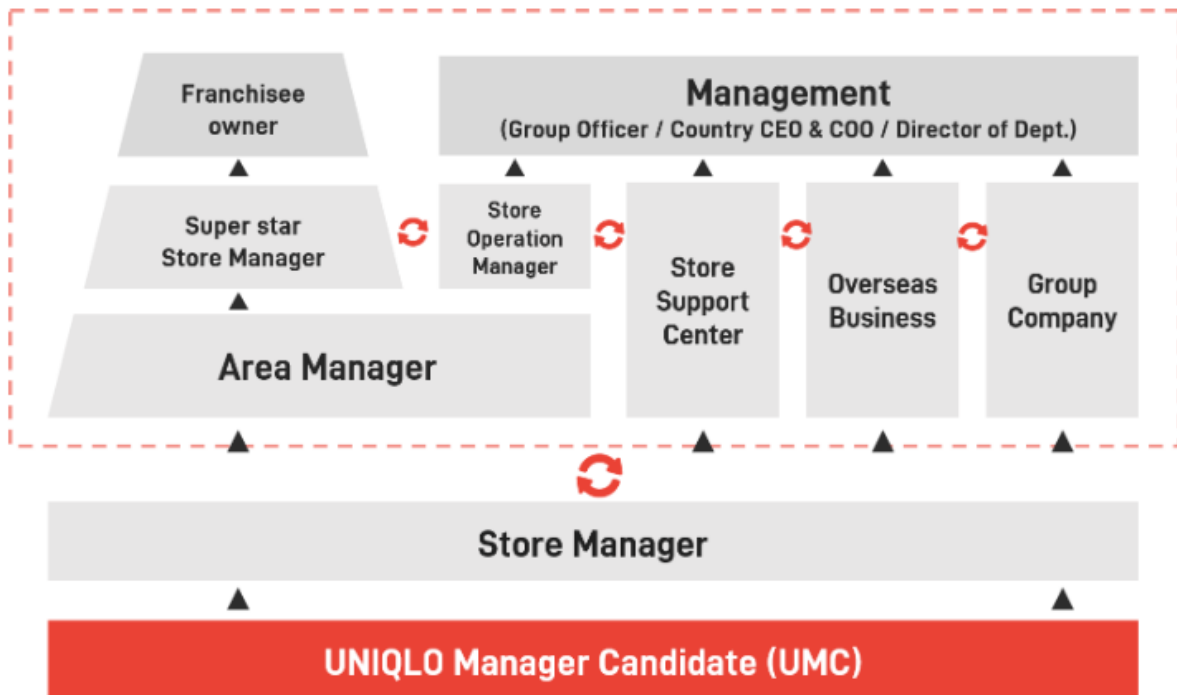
Franchisee owner

Management
(Group Officer / Country CEO & COO / Director of Dept.)

Super star Store Manager

Store Operation Manager

Store Support Center

Overseas Business

Group Company

Area Manager

Store Manager

UNIQLO Manager Candidate (UMC)